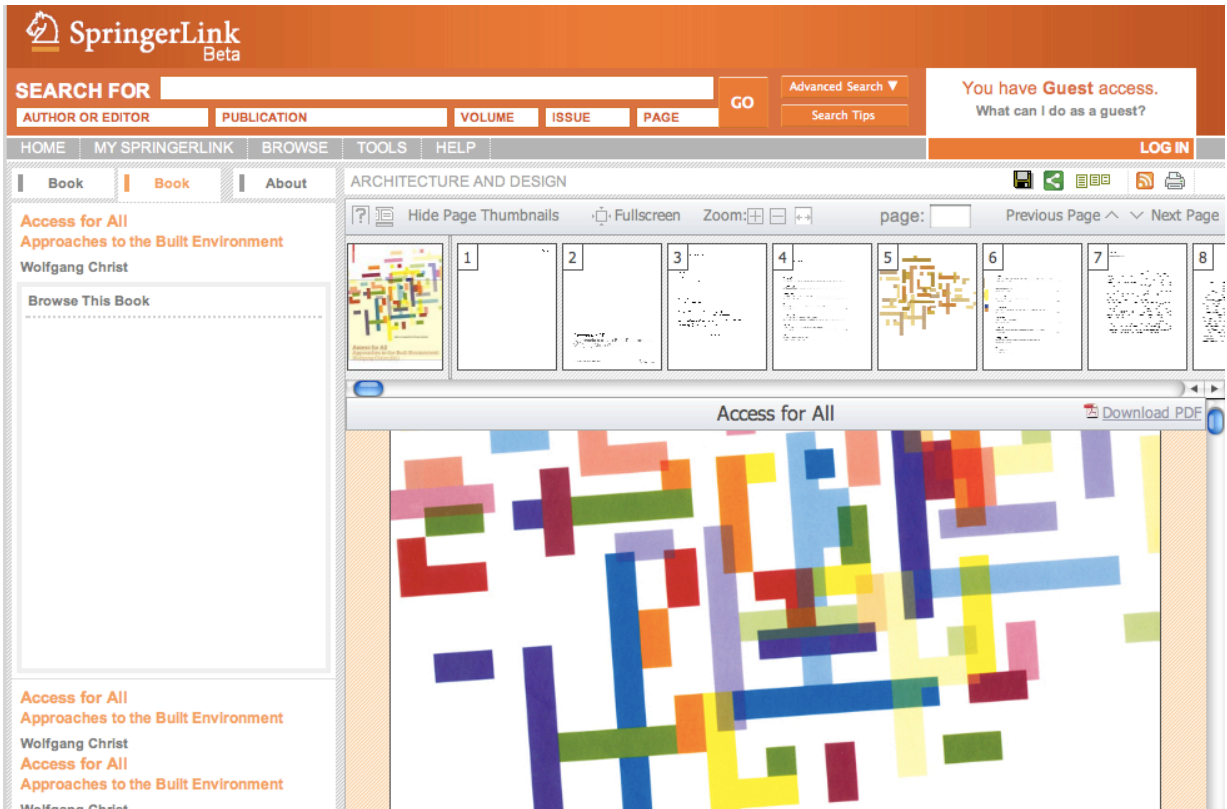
SpringerLink
Beta

SEARCH FOR
GO
Advanced Search ▼
Search Tips
AUTHOR OR EDITOR
PUBLICATION
VOLUME
ISSUE
PAGE

You have Guest access.
What can I do as a guest?

HOME MY SPRINGERLINK BROWSE TOOLS HELP
LOG IN

Book Book About

ARCHITECTURE AND DESIGN

Access for All
Approaches to the Built Environment
Wolfgang Christ

Browse This Book

Hide Page Thumbnails Fullscreen Zoom: page: Previous Page Next Page

1 2 3 4 5 6 7 8

Access for All
Download PDF

Access for All
Approaches to the Built Environment
Wolfgang Christ
Access for All
Approaches to the Built Environment
Wolfgang Christ